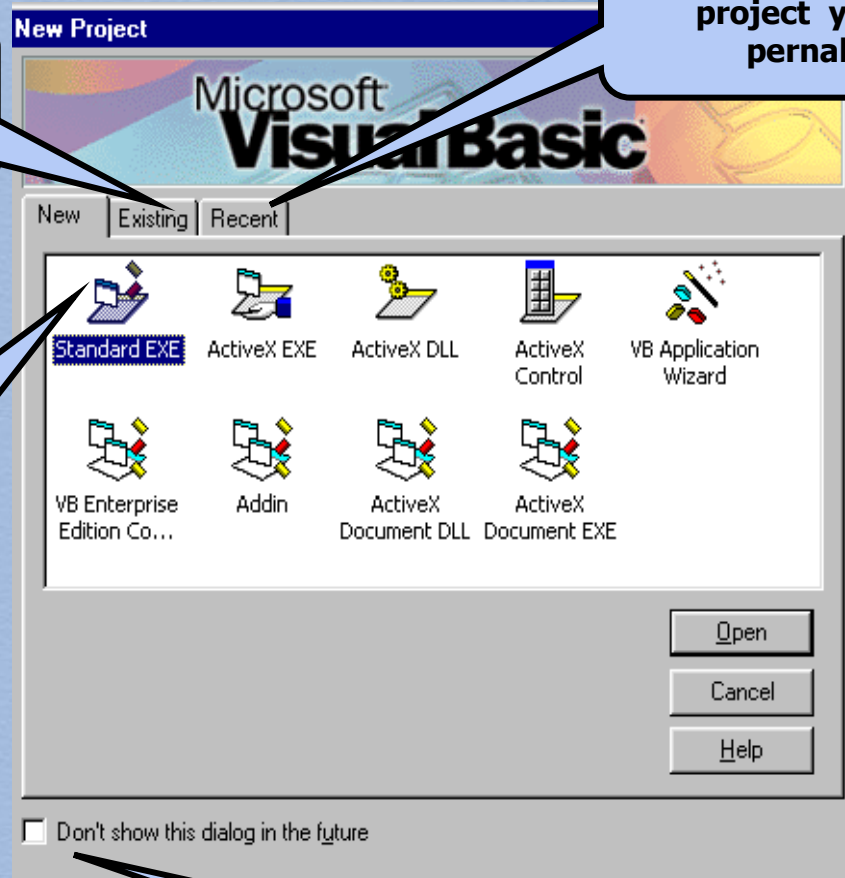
New Project

project y
pernal

Microsoft
VisualBasic

New
Existing
Recent

Standard EXE
ActiveX EXE
ActiveX DLL
ActiveX Control
VB Application Wizard
VB Enterprise Edition Co...
Addin
ActiveX Document DLL
ActiveX Document EXE

Open
Cancel
Help

Don't show this dialog in the future